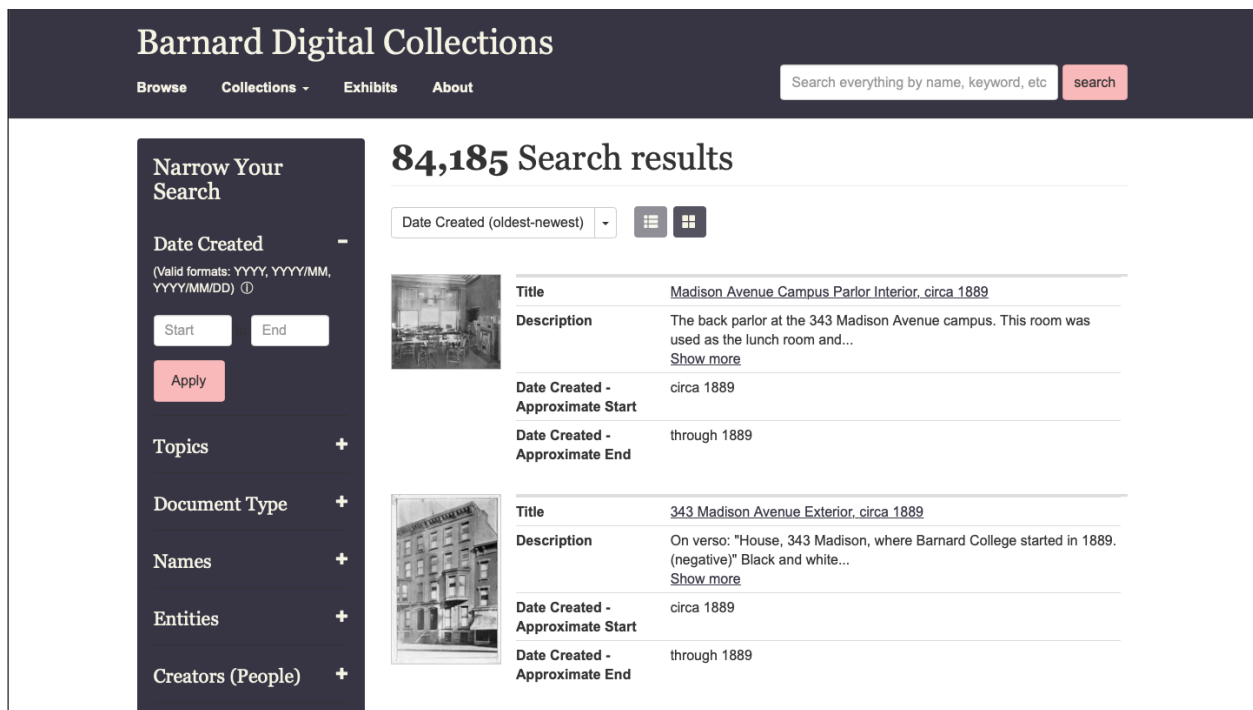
Barnard Digital Collections

Browse Collections - Exhibits About

Search everything by name, keyword, etc search

Narrow Your Search

Date Created -

(Valid formats: YYYY, YYYY/MM, YYYY/MM/DD) ⓘ

Start End

Apply

Topics +

Document Type +

Names +

Entities +

Creators (People) +

84,185 Search results

Date Created (oldest-newest)

| Title | Madison Avenue Campus Parlor Interior, circa 1889 |
|---|---|
| Description | The back parlor at the 343 Madison Avenue campus. This room was used as the lunch room and... Show more |
| Date Created - Approximate Start | circa 1889 |
| Date Created - Approximate End | through 1889 |

| Title | 343 Madison Avenue Exterior, circa 1889 |
|---|---|
| Description | On verso: "House, 343 Madison, where Barnard College started in 1889. (negative)" Black and white... Show more |
| Date Created - Approximate Start | circa 1889 |
| Date Created - Approximate End | through 1889 |